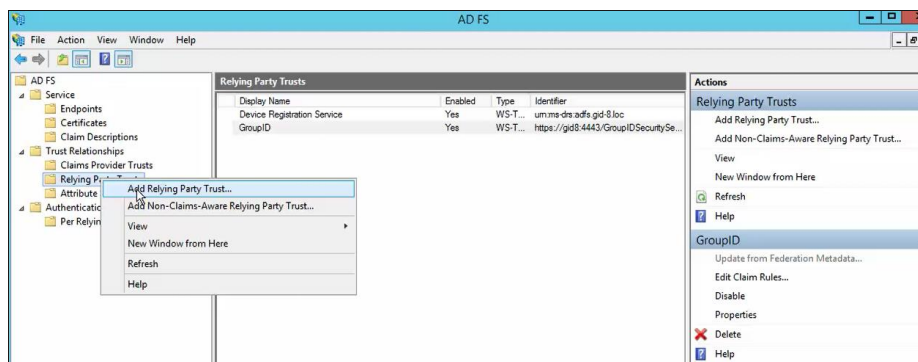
AD FS

File Action View Window Help

AD FS
Service
Endpoints
Certificates
Claim Descriptions
Trust Relationships
Claims Provider Trusts
Relying Party Trust
Attribute
Authenticatio
Per Relyin

Add Relying Party Trust...
Add Non-Claims-Aware Relying Party Trust...
View
New Window from Here
Refresh
Help

Relying Party Trusts

| Display Name | Enabled | Type | Identifier |
|---|---|---|---|
| Device Registration Service | Yes | WS-T... | urn:ms-drs:adfs.gid-8.loc |
| GroupID | Yes | WS-T... | https://gid8:4443/GroupIDSecuritySe... |

Actions
Relying Party Trusts
Add Relying Party Trust...
Add Non-Claims-Aware Relying Party Trust...
View
New Window from Here
Refresh
Help
GroupID
Update from Federation Metadata...
Edit Claim Rules...
Disable
Properties
Delete
Help